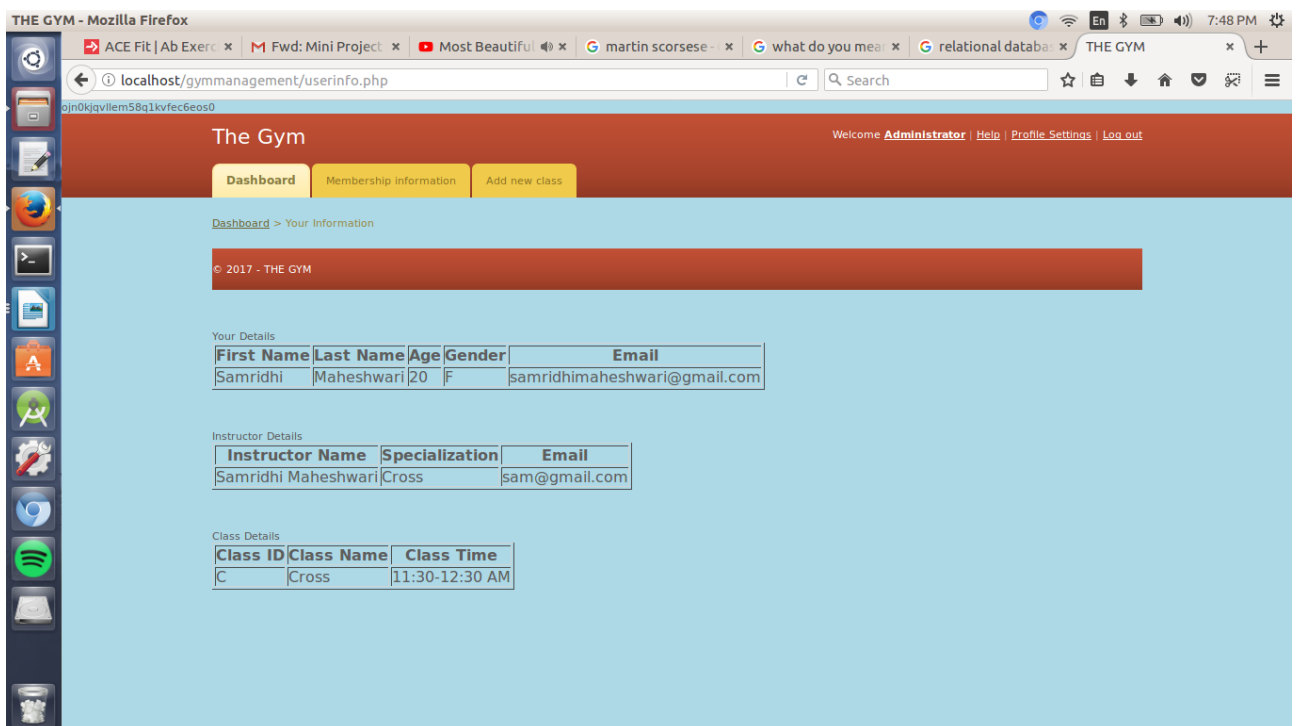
THE GYM - Mozilla Firefox

En 7:48 PM

ACE Fit | Ab Exerc ×
Fwd: Mini Project ×
Most Beautiful ×
martin scorsese - ×
what do you mea ×
relational databa ×
THE GYM ×

localhost/gymmanagement/userinfo.php

Search

ojn0kjqvllem58q1kvfec6eos0

The Gym

Welcome Administrator | Help | Profile Settings | Log out

Dashboard
Membership information
Add new class

Dashboard > Your Information

© 2017 - THE GYM

Your Details

| First Name | Last Name | Age | Gender | Email |
|---|---|---|---|---|
| Samridhi | Maheshwari | 20 | F | samridhimaheshwari@gmail.com |

Instructor Details

| Instructor Name | Specialization | Email |
|---|---|---|
| Samridhi Maheshwari | Cross | sam@gmail.com |

Class Details

| Class ID | Class Name | Class Time |
|---|---|---|
| C | Cross | 11:30-12:30 AM |